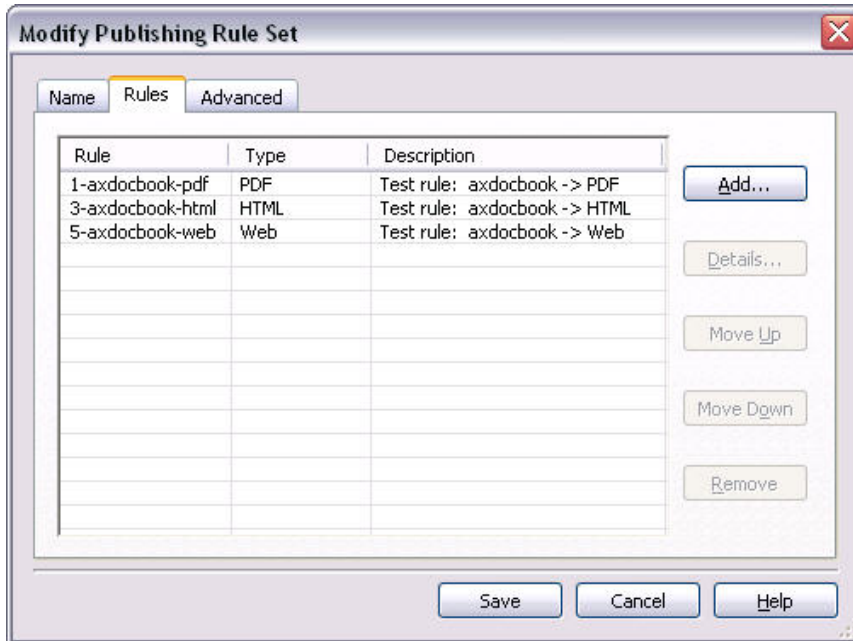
Modify Publishing Rule Set

Name Rules Advanced

| Rule | Type | Description |
|---|---|---|
| 1-axdocbook-pdf | PDF | Test rule: axdocbook -> PDF |
| 3-axdocbook-html | HTML | Test rule: axdocbook -> HTML |
| 5-axdocbook-web | Web | Test rule: axdocbook -> Web |

Add...

Details...

Move Up

Move Down

Remove

Save Cancel Help